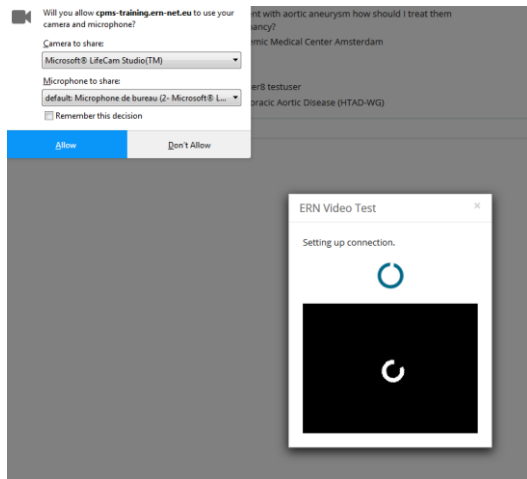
Will you allow **cpms-training.ern-net.eu** to use your camera and microphone?

Camera to share:

Microsoft® LifeCam Studio(TM)

Microphone to share:

default: Microphone de bureau (2- Microsoft® L...

Remember this decision

Allow

Don't Allow

nt with aortic aneurysm how should I treat them

ancy?

mic Medical Center Amsterdam

er8 testuser

racic Aortic Disease (HTAD-WG)

ERN Video Test

×

Setting up connection.